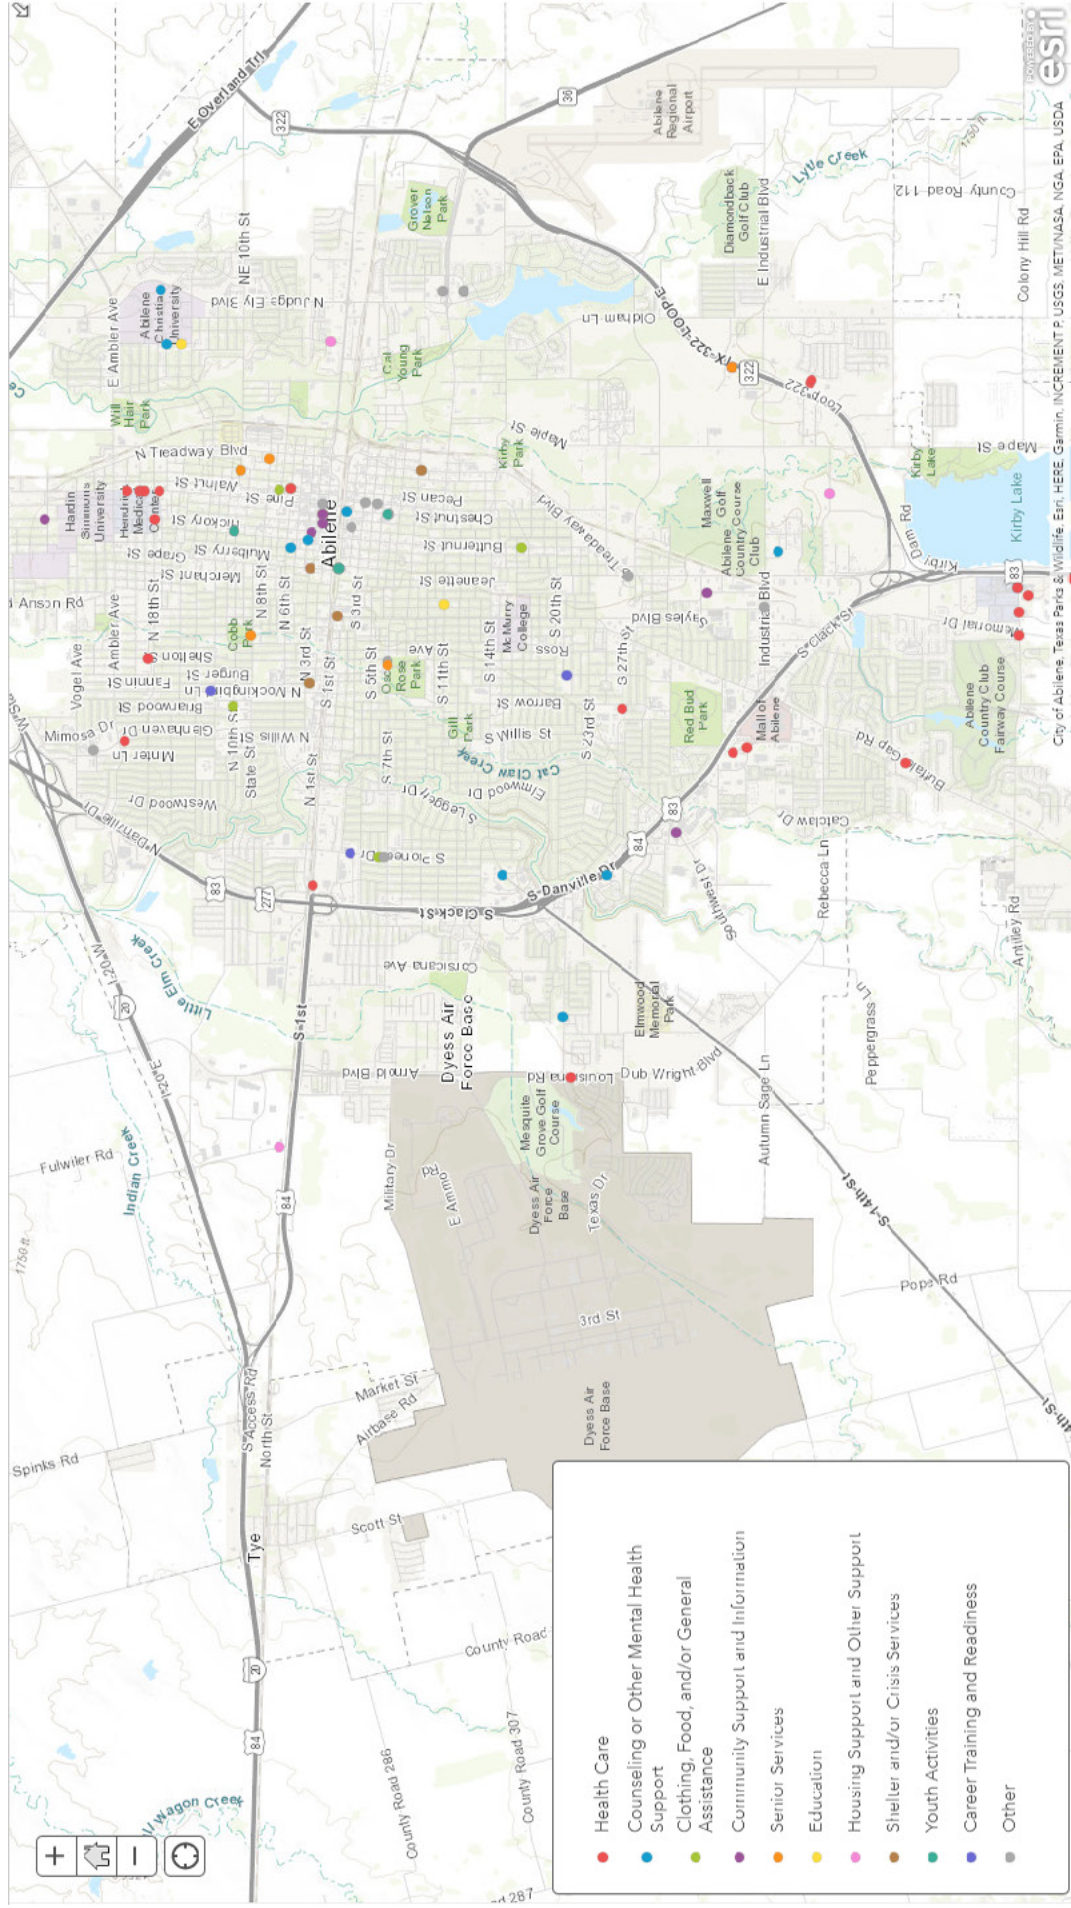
Health Care
Counseling or Other Mental Health Support
Clothing, Food, and/or General Assistance
Community Support and Information
Senior Services
Education
Housing Support and Other Support
Shelter and/or Crisis Services
Youth Activities
Career Training and Readiness
Other

Abilene
Dyess Air Force Base
Tye
Abilene Regional Airport
Abilene Christian University
Hardin Simmons University
McMurry College
Kirby Lake
Grover Nelson Park
Cal Young Park
Will Hair Park
Kirby Park
Maxwell Golf Course
Abilene Country Club
Diamondback Golf Club
Red Bud Park
Mall of Abilene
Abilene Country Club Fairway Course
Elmwood Memorial Park
Mesquite Grove Golf Course
Cobb Park
Rose Park
Gill Park
Kirby Lake
Hendrick Medical Center

E Overland Trl
N Judge Ely Blvd
NE 10th St
E Ambler Ave
N Treadway Blvd
Pine St
Hickory St
Mulberry St
Grape St
Merchant St
N 18th St
Sayles Blvd
S 27th St
S 20th St
S 14th St
S 11th St
S 5th St
S 3rd St
N 3rd St
N 6th St
N 8th St
N 10th St
N 1st St
S 1st St
S 7th St
S 23rd St
S Willis St
N Willis St
State St
Ambler Ave
Vogel Ave
Anson Rd
Mimosa Dr
Glenhaven Dr
Westwood Dr
N Danville Dr
S Danville Dr
S Clack St
S Leggett Dr
Elmwood Dr
Cat Claw Creek
Barrow St
Ross Ave
Jeanette St
Butternut St
Chestnut St
Pecan St
Treadaway Blvd
Maple St
Oldham Ln
Loop 322
TX-322-LOOP
E Industrial Blvd
Industrial Blvd
Lytle Creek
County Road 112
Colony Hill Rd
Kirby Dam Rd
Memorial Dr
Buffalo Gap Rd
Catclaw Dr
Rebecca Ln
Southwest Dr
Antilley Rd
Peppergrass Ln
Autumn Sage Ln
Dub Wright Blvd
Louisiana Rd
Arnold Blvd
Corsicana Ave
S Clack St
S Pioneer Dr
Military Dr
E Ammo Rd
Texas Dr
3rd St
Pope Rd
S-14th-St
Fulwiler Rd
Indian Creek
Little Elm Creek
Spinks Rd
Market St
Airbase Rd
Scott St
North St
S Access Rd
County Road
County Road 286
County Road 307
Wagon Creek
Mockingbird Ln
Sayles Blvd
Fannin St
Sunset Dr
Brainard St
Meander St
Shelton St
Mercer Ln
S-1st
Walnut St
Elm Creek
1750 ft
83
84
277
322
36
20

City of Abilene, Texas Parks & Wildlife, Esri, HERE, Garmin, INCREMENT P, USGS, METI/NASA, NGA, EPA, USDA
POWERED BY esri